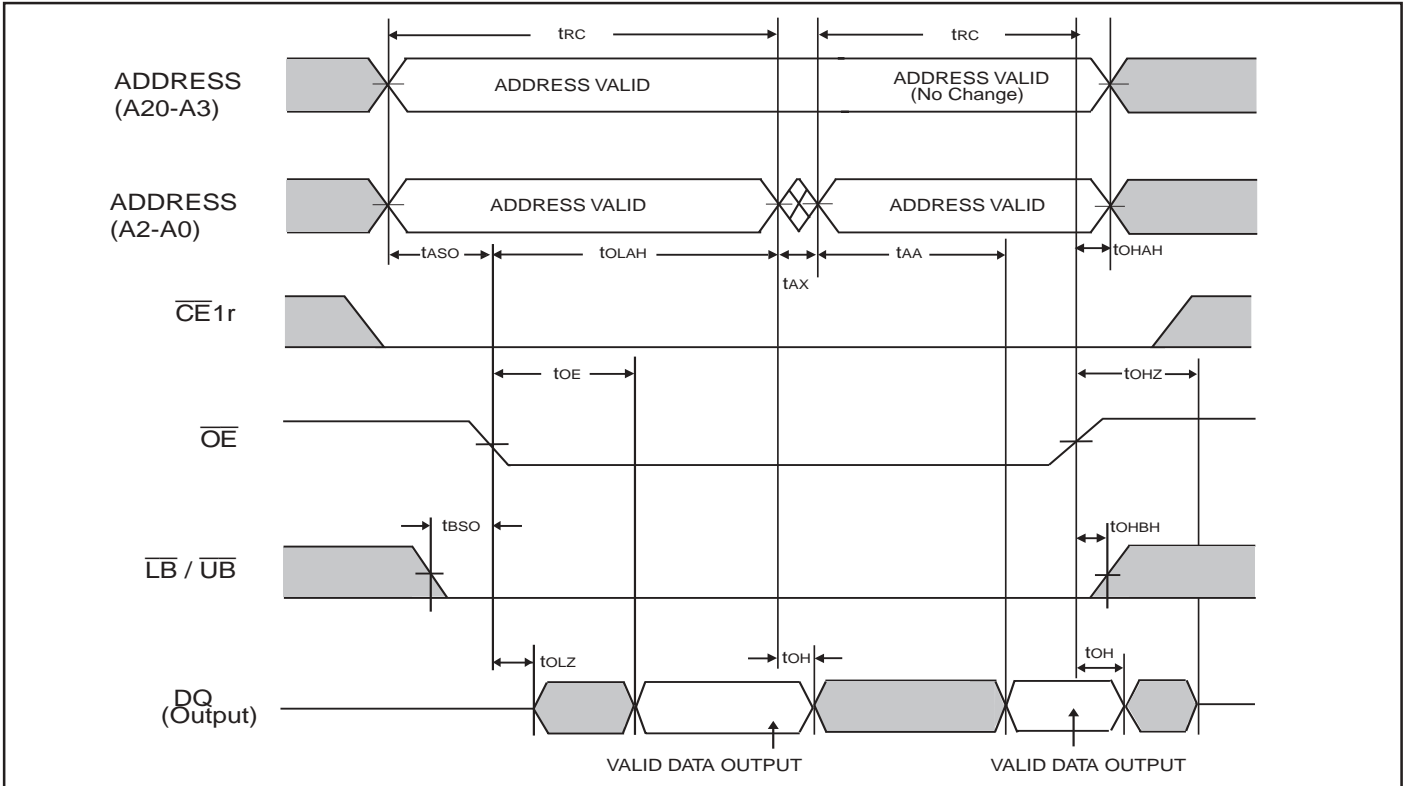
$t_{RC}$

$t_{RC}$

ADDRESS (A20-A3)

ADDRESS VALID

ADDRESS VALID (No Change)

ADDRESS (A2-A0)

ADDRESS VALID

ADDRESS VALID

$t_{ASO}$

$t_{OLAH}$

$t_{AX}$

$t_{AA}$

$t_{OHAH}$

$\overline{CE}1r$

$t_{OE}$

$t_{OHZ}$

$\overline{OE}$

$t_{BSO}$

$t_{OHBH}$

$\overline{LB}$ / $\overline{UB}$

$t_{OLZ}$

$t_{OH}$

$t_{OH}$

DQ (Output)

VALID DATA OUTPUT

VALID DATA OUTPUT